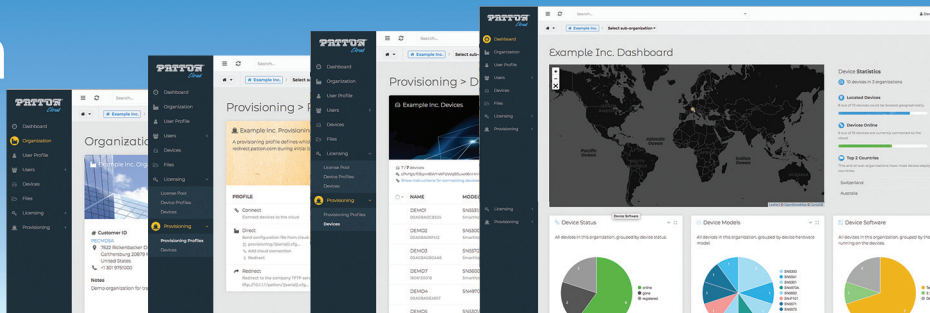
PATTON Cloud

Dashboard
Organization
User Profile
Users
Devices
Files
Licensing
Provisioning

Search...
Example Inc.

Organization

Example Inc. Organization

Customer ID
PECMOSA
7622 Rickenbacker Dr
Gaithersburg 20879
United States
+1 301 9751000

Notes
Demo organization for cus

PATTON Cloud

Dashboard
Organization
User Profile
Users
Devices
Files
Licensing
License Pool
Device Profiles
Devices
Provisioning
Provisioning Profiles
Devices

Search...
Example Inc.

Provisioning > P

Example Inc. Provisioning
A provisioning profile defines wh redirect.patton.com during initial

PROFILE

Connect
Connect devices to the cloud

Direct
Send configuration file from cloud
provisioning/{serial}.cfg
Add cloud connection
Redirect

Redirect
Redirect to the company TFTP serv

PATTON Cloud

Dashboard
Organization
User Profile
Users
Devices
Files
Licensing
License Pool
Device Profiles
Devices
Provisioning
Provisioning Profiles
Devices

Search...
Example Inc.
Select sub

Provisioning > D

Example Inc. Devices

7/7 devices

Show instructions for connecting devices

| NAME | MODEL |
|---|---|
| DEMO1 | SN550 |
| DEMO2 | SN550 |
| DEMO3 | SN570 |
| DEMO7 | SN550 |
| DEMO4 | SN497 |

PATTON Cloud

Dashboard
Organization
User Profile
Users
Devices
Files
Licensing
Provisioning

Search...
Example Inc.
Select sub-organization

Example Inc. Dashboard

Device Statistics
11 devices in 3 organizations

Located Devices

Devices Online

Top 2 Countries

Switzerland
Australia

Device Status
All devices in this organization, grouped by device status.
online
gone
registered

Device Models
All devices in this organization, grouped by device hardware model.

Device Software
All devices in this organization, grouped by the running on the devices.

Device Software